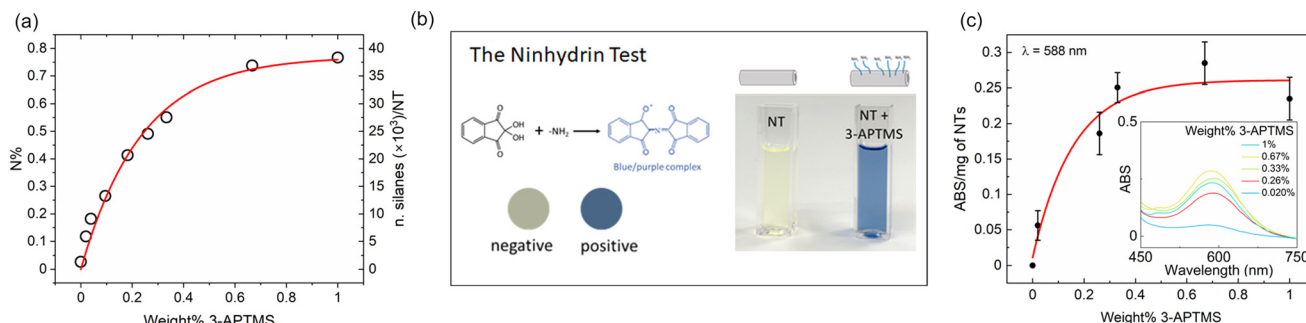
(a)

N%

0.8
0.7
0.6
0.5
0.4
0.3
0.2
0.1
0

0 0.2 0.4 0.6 0.8 1

Weight% 3-APTMS

40
35
30
25
20
15
10
5
0

n. silanes ($\times10^3$)/NT

(b)

The Ninhydrin Test

+ -NH$_2$

O$^-$

Blue/purple complex

negative

positive

NT

NT + 3-APTMS

(c)

$\lambda$ = 588 nm

ABS/mg of NTs

0.3
0.25
0.2
0.15
0.1
0.05
0

0 0.2 0.4 0.6 0.8 1

Weight% 3-APTMS

Weight% 3-APTMS
1%
0.67%
0.33%
0.26%
0.020%

ABS

0.5

0

450 600 750

Wavelength (nm)